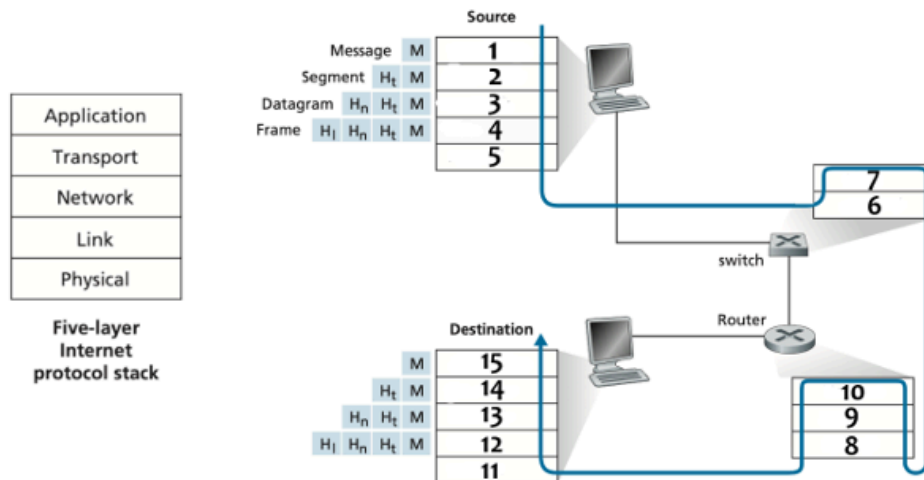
Application
Transport
Network
Link
Physical

Five-layer Internet protocol stack

Source

Message M 1
Segment $H_t$ M 2
Datagram $H_n$ $H_t$ M 3
Frame $H_l$ $H_n$ $H_t$ M 4
5

7
6

switch

Router

Destination

M 15
$H_t$ M 14
$H_n$ $H_t$ M 13
$H_l$ $H_n$ $H_t$ M 12
11

10
9
8